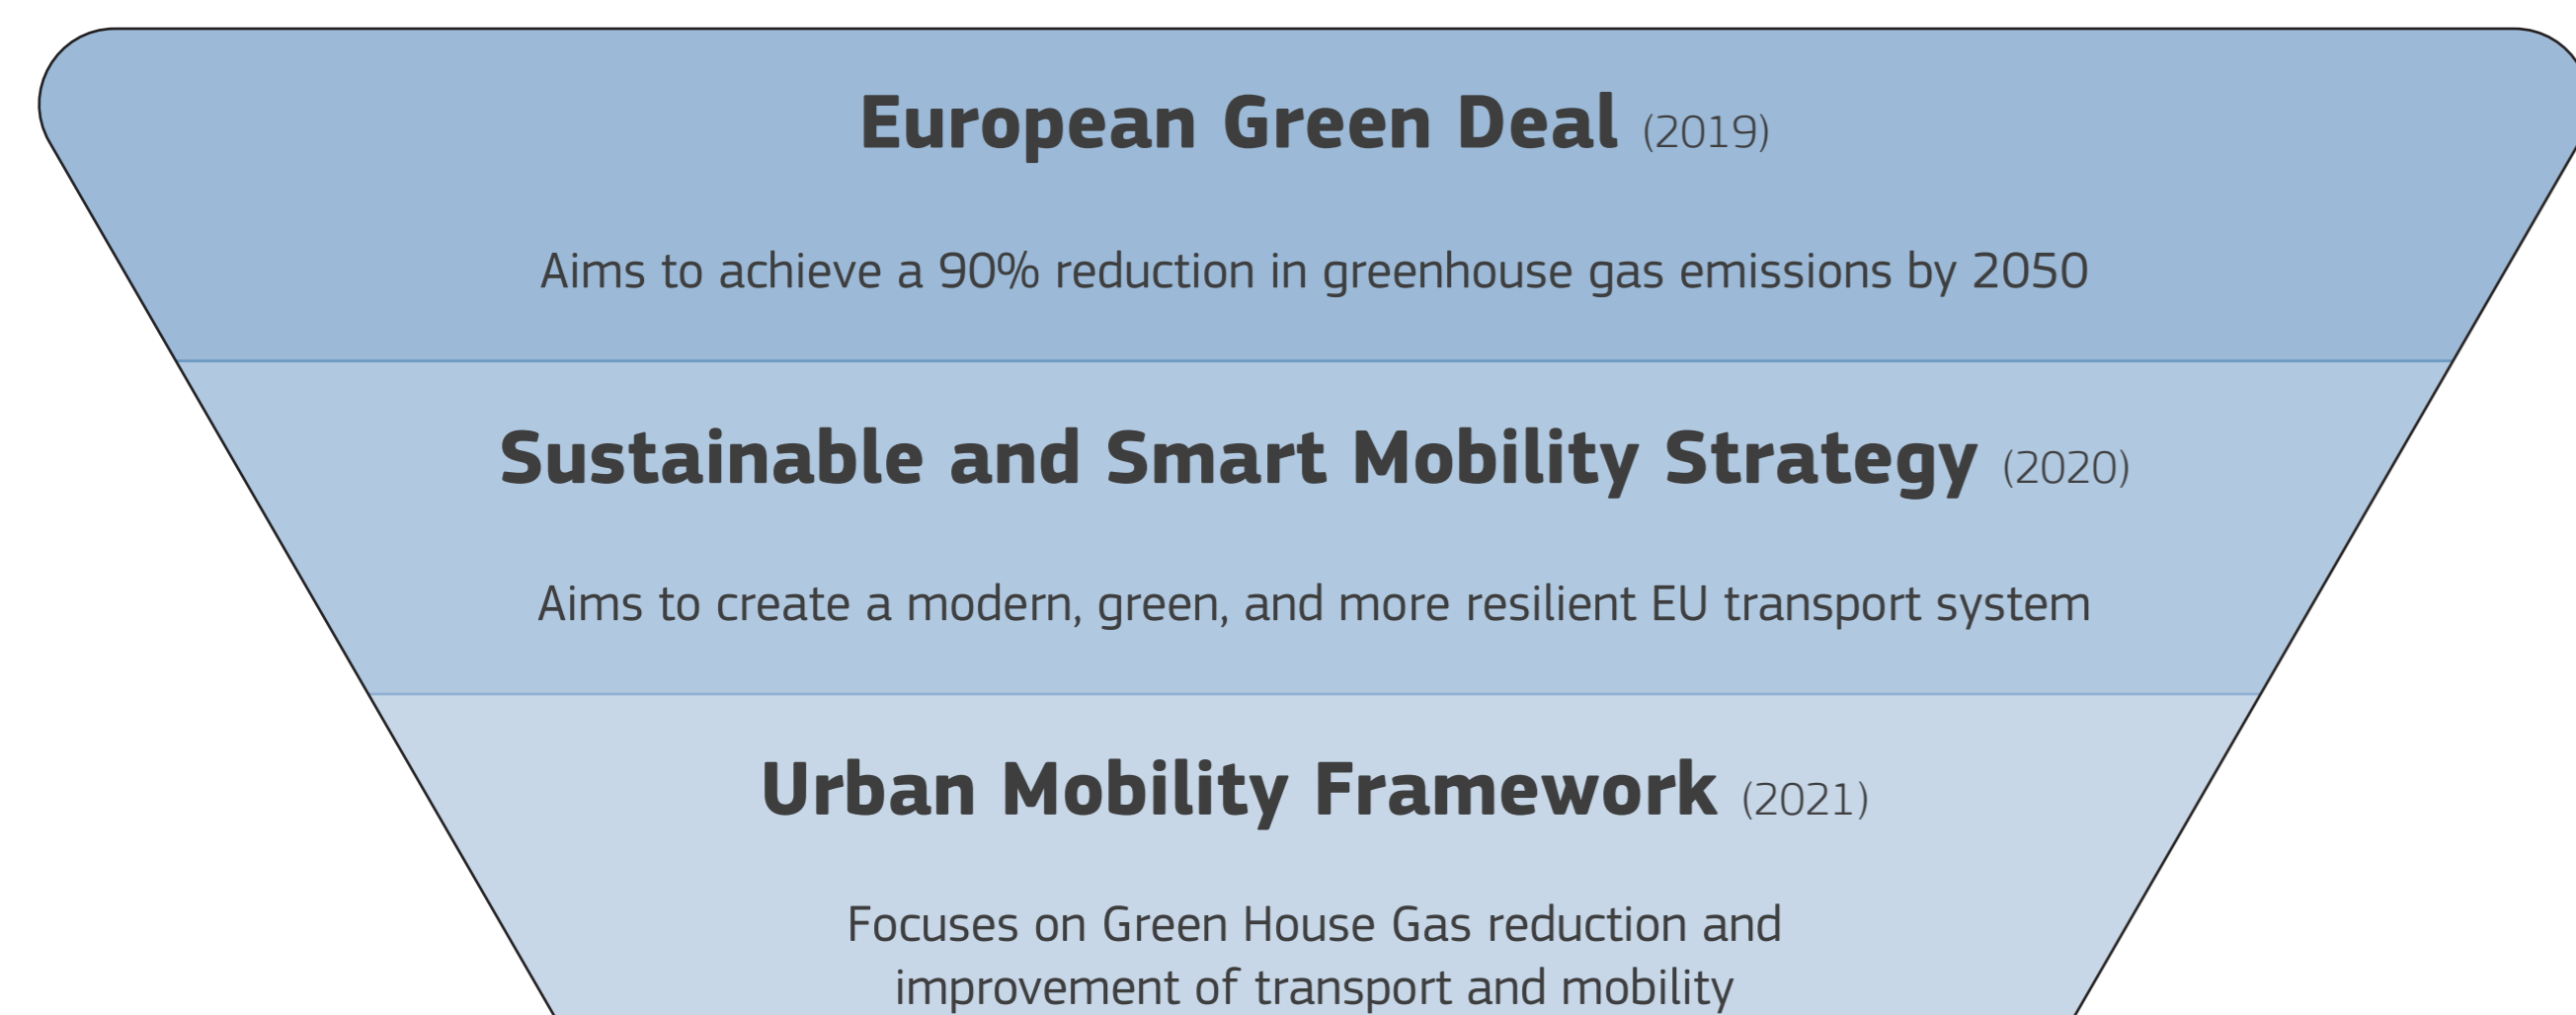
European Green Deal (2019)

Aims to achieve a 90% reduction in greenhouse gas emissions by 2050

Sustainable and Smart Mobility Strategy (2020)

Aims to create a modern, green, and more resilient EU transport system

Urban Mobility Framework (2021)

Focuses on Green House Gas reduction and improvement of transport and mobility